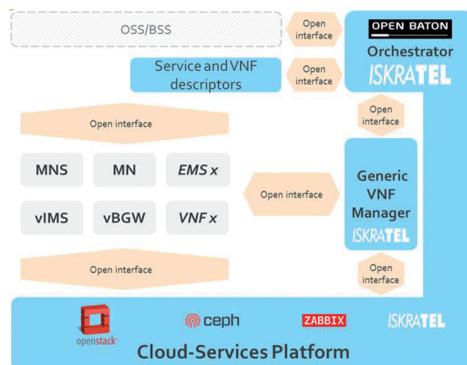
OSS/BSS

Open interface

OPEN BATON

Orchestrator

ISKRATEL

Service and VNF descriptors

Open interface

Open interface

Open interface

MNS

MN

EMS x

vIMS

vBGW

VNF x

Open interface

Generic VNF Manager

ISKRATEL

Open interface

Open interface

openstack

ceph

ZABBIX

ISKRATEL

Cloud-Services Platform